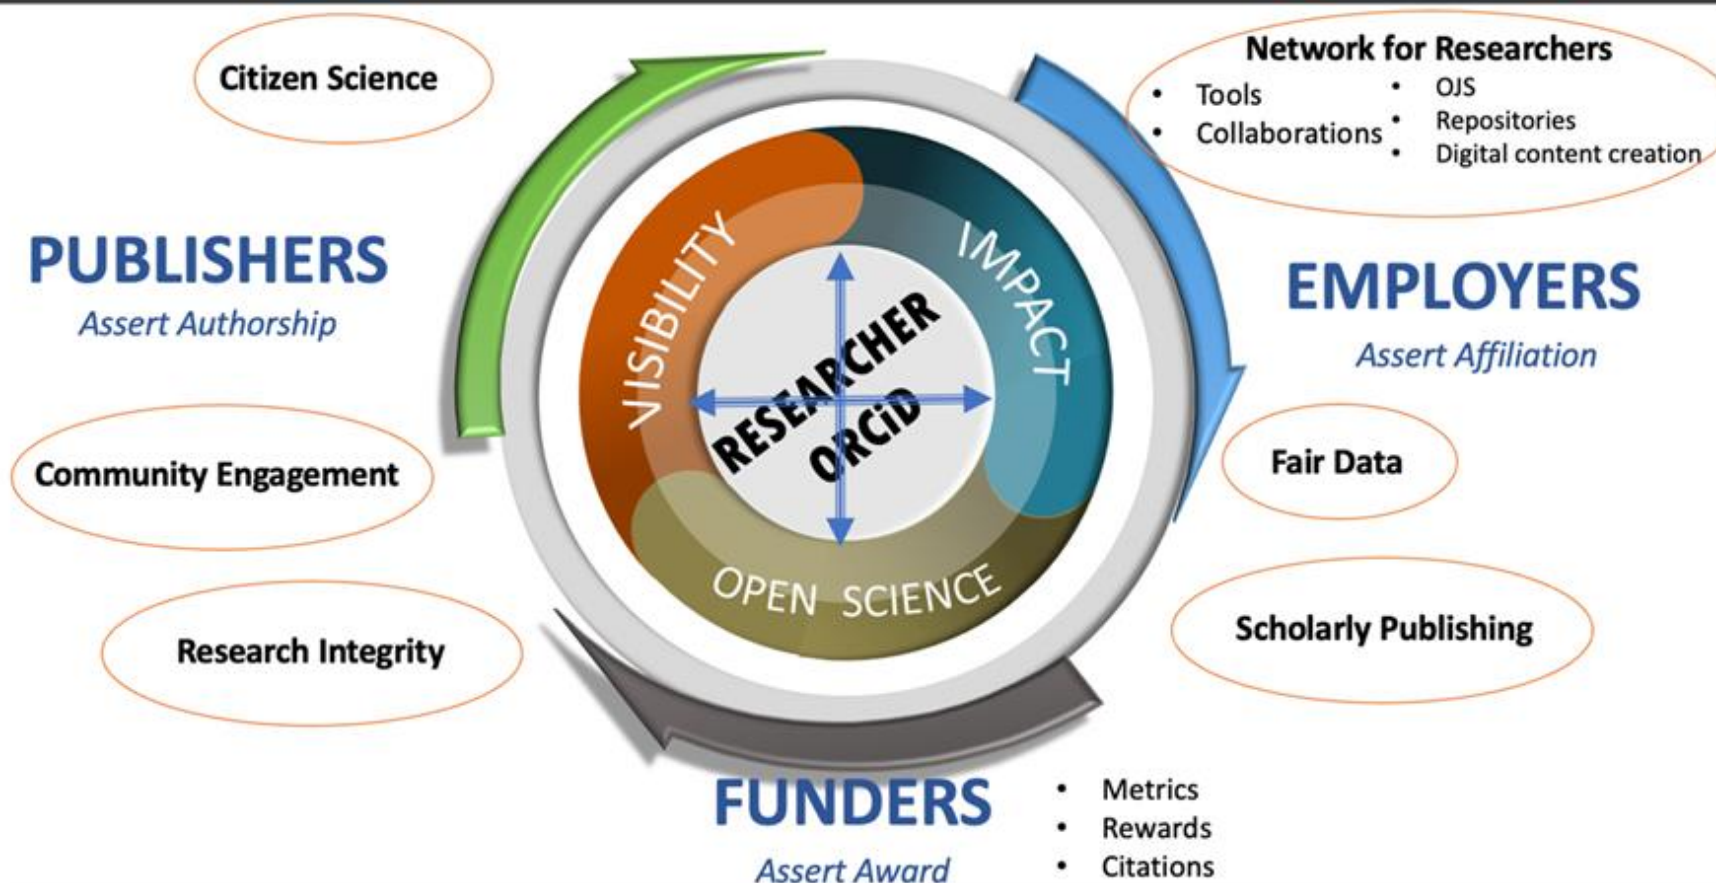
Citizen Science

Network for Researchers
- Tools
- Collaborations
- OJS
- Repositories
- Digital content creation

PUBLISHERS
Assert Authorship

VISIBILITY

IMPACT

RESEARCHER ORCiD

OPEN SCIENCE

EMPLOYERS
Assert Affiliation

Community Engagement

Fair Data

Research Integrity

Scholarly Publishing

FUNDERS
Assert Award

- Metrics
- Rewards
- Citations